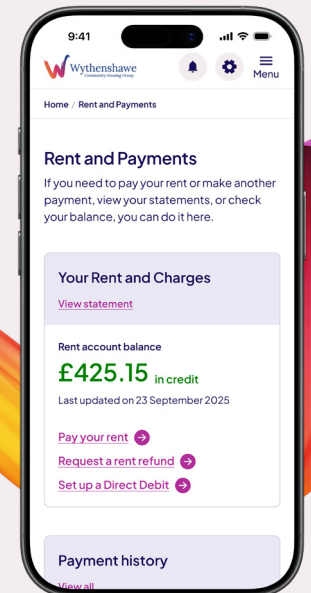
9:41

Wythenshawe
Community Housing Group

Menu

Home / Rent and Payments

Rent and Payments

If you need to pay your rent or make another payment, view your statements, or check your balance, you can do it here.

Your Rent and Charges

View statement

Rent account balance

£425.15 in credit

Last updated on 23 September 2025

Pay your rent

Request a rent refund

Set up a Direct Debit

Payment history

View all